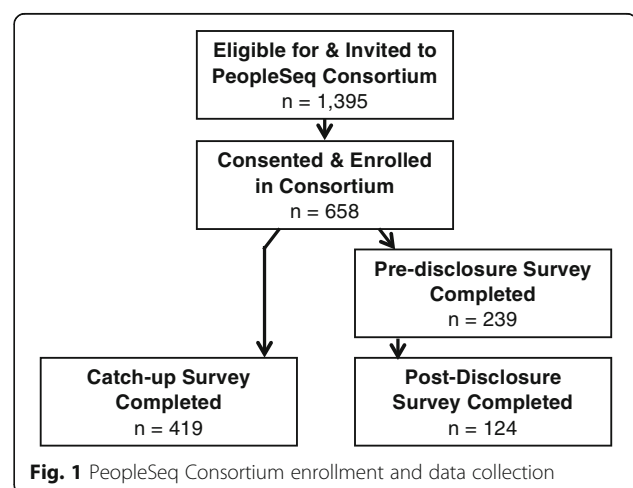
Eligible for & Invited to PeopleSeq Consortium
n = 1,395

Consented & Enrolled in Consortium
n = 658

Pre-disclosure Survey Completed
n = 239

Catch-up Survey Completed
n = 419

Post-Disclosure Survey Completed
n = 124

**Fig. 1** PeopleSeq Consortium enrollment and data collection